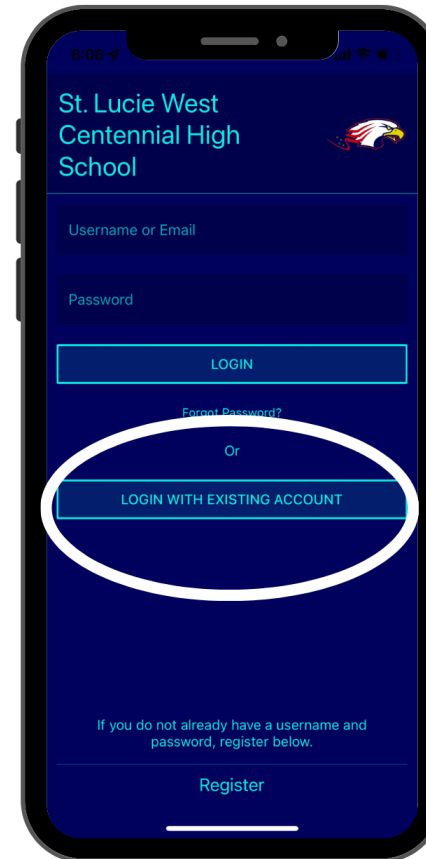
6:06

St. Lucie West Centennial High School

Username or Email

Password

LOGIN

Forgot Password?

Or

LOGIN WITH EXISTING ACCOUNT

If you do not already have a username and password, register below.

Register